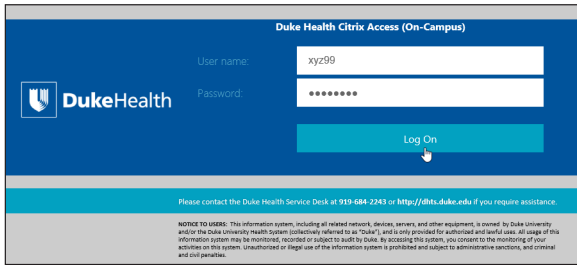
Duke Health Citrix Access (On-Campus)

DukeHealth

User name: xyz99

Password: ••••••••

Log On

Please contact the Duke Health Service Desk at 919-684-2243 or http://dhts.duke.edu if you require assistance.

NOTICE TO USERS: This information system, including all related network, devices, servers, and other equipment, is owned by Duke University and/or the Duke University Health System (collectively referred to as "Duke"), and is only provided for authorized and lawful uses. All usage of this information system may be monitored, recorded or subject to audit by Duke. By accessing this system, you consent to the monitoring of your activities on this system. Unauthorized or illegal use of the information system is prohibited and subject to administrative sanctions, and criminal and civil penalties.